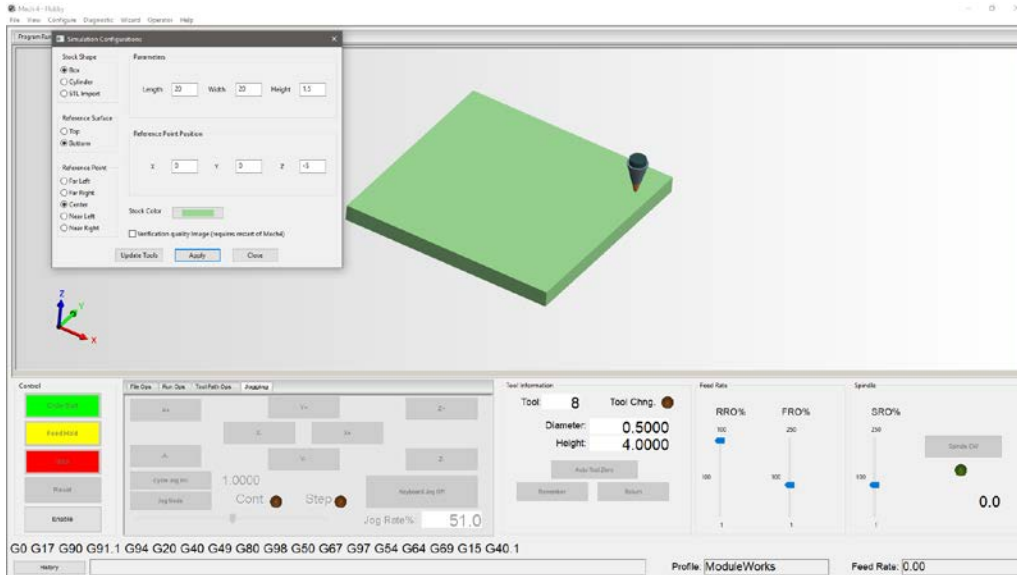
Mach4 - Hobby
File View Configure Diagnostic Wizard Operator Help

Program Run

Simulation Configurations

Stock Shape
Box
Cylinder
STL Import

Parameters
Length 20 Width 20 Height 1.5

Reference Surface
Top
Bottom

Reference Point Position
X 0 Y 0 Z -5

Reference Point
Far Left
Far Right
Center
Near Left
Near Right

Stock Color

Verification quality image (requires restart of Mach4)

Update Tools Apply Close

Z
Y
X

Control
Cycle Start
Feed Hold
Stop
Reset
Enable

File Ops Run Ops Tool Path Ops Jogging
A+ Y+ Z+
X- X+
A- Y- Z-
Cycle Jog Inc 1.0000
Jog Mode Cont Step
Keyboard Jog Off
Jog Rate% 51.0

Tool Information
Tool 8 Tool Chng.
Diameter: 0.5000
Height: 4.0000
Auto Tool Zero
Remember Return

Feed Rate
RRO% FRO%
100 250
100 100
1 1

Spindle
SRO%
250
Spindle CW
100
0.0
1

G0 G17 G90 G91.1 G94 G20 G40 G49 G80 G98 G50 G67 G97 G54 G64 G69 G15 G40.1

History
Profile: ModuleWorks
Feed Rate: 0.00